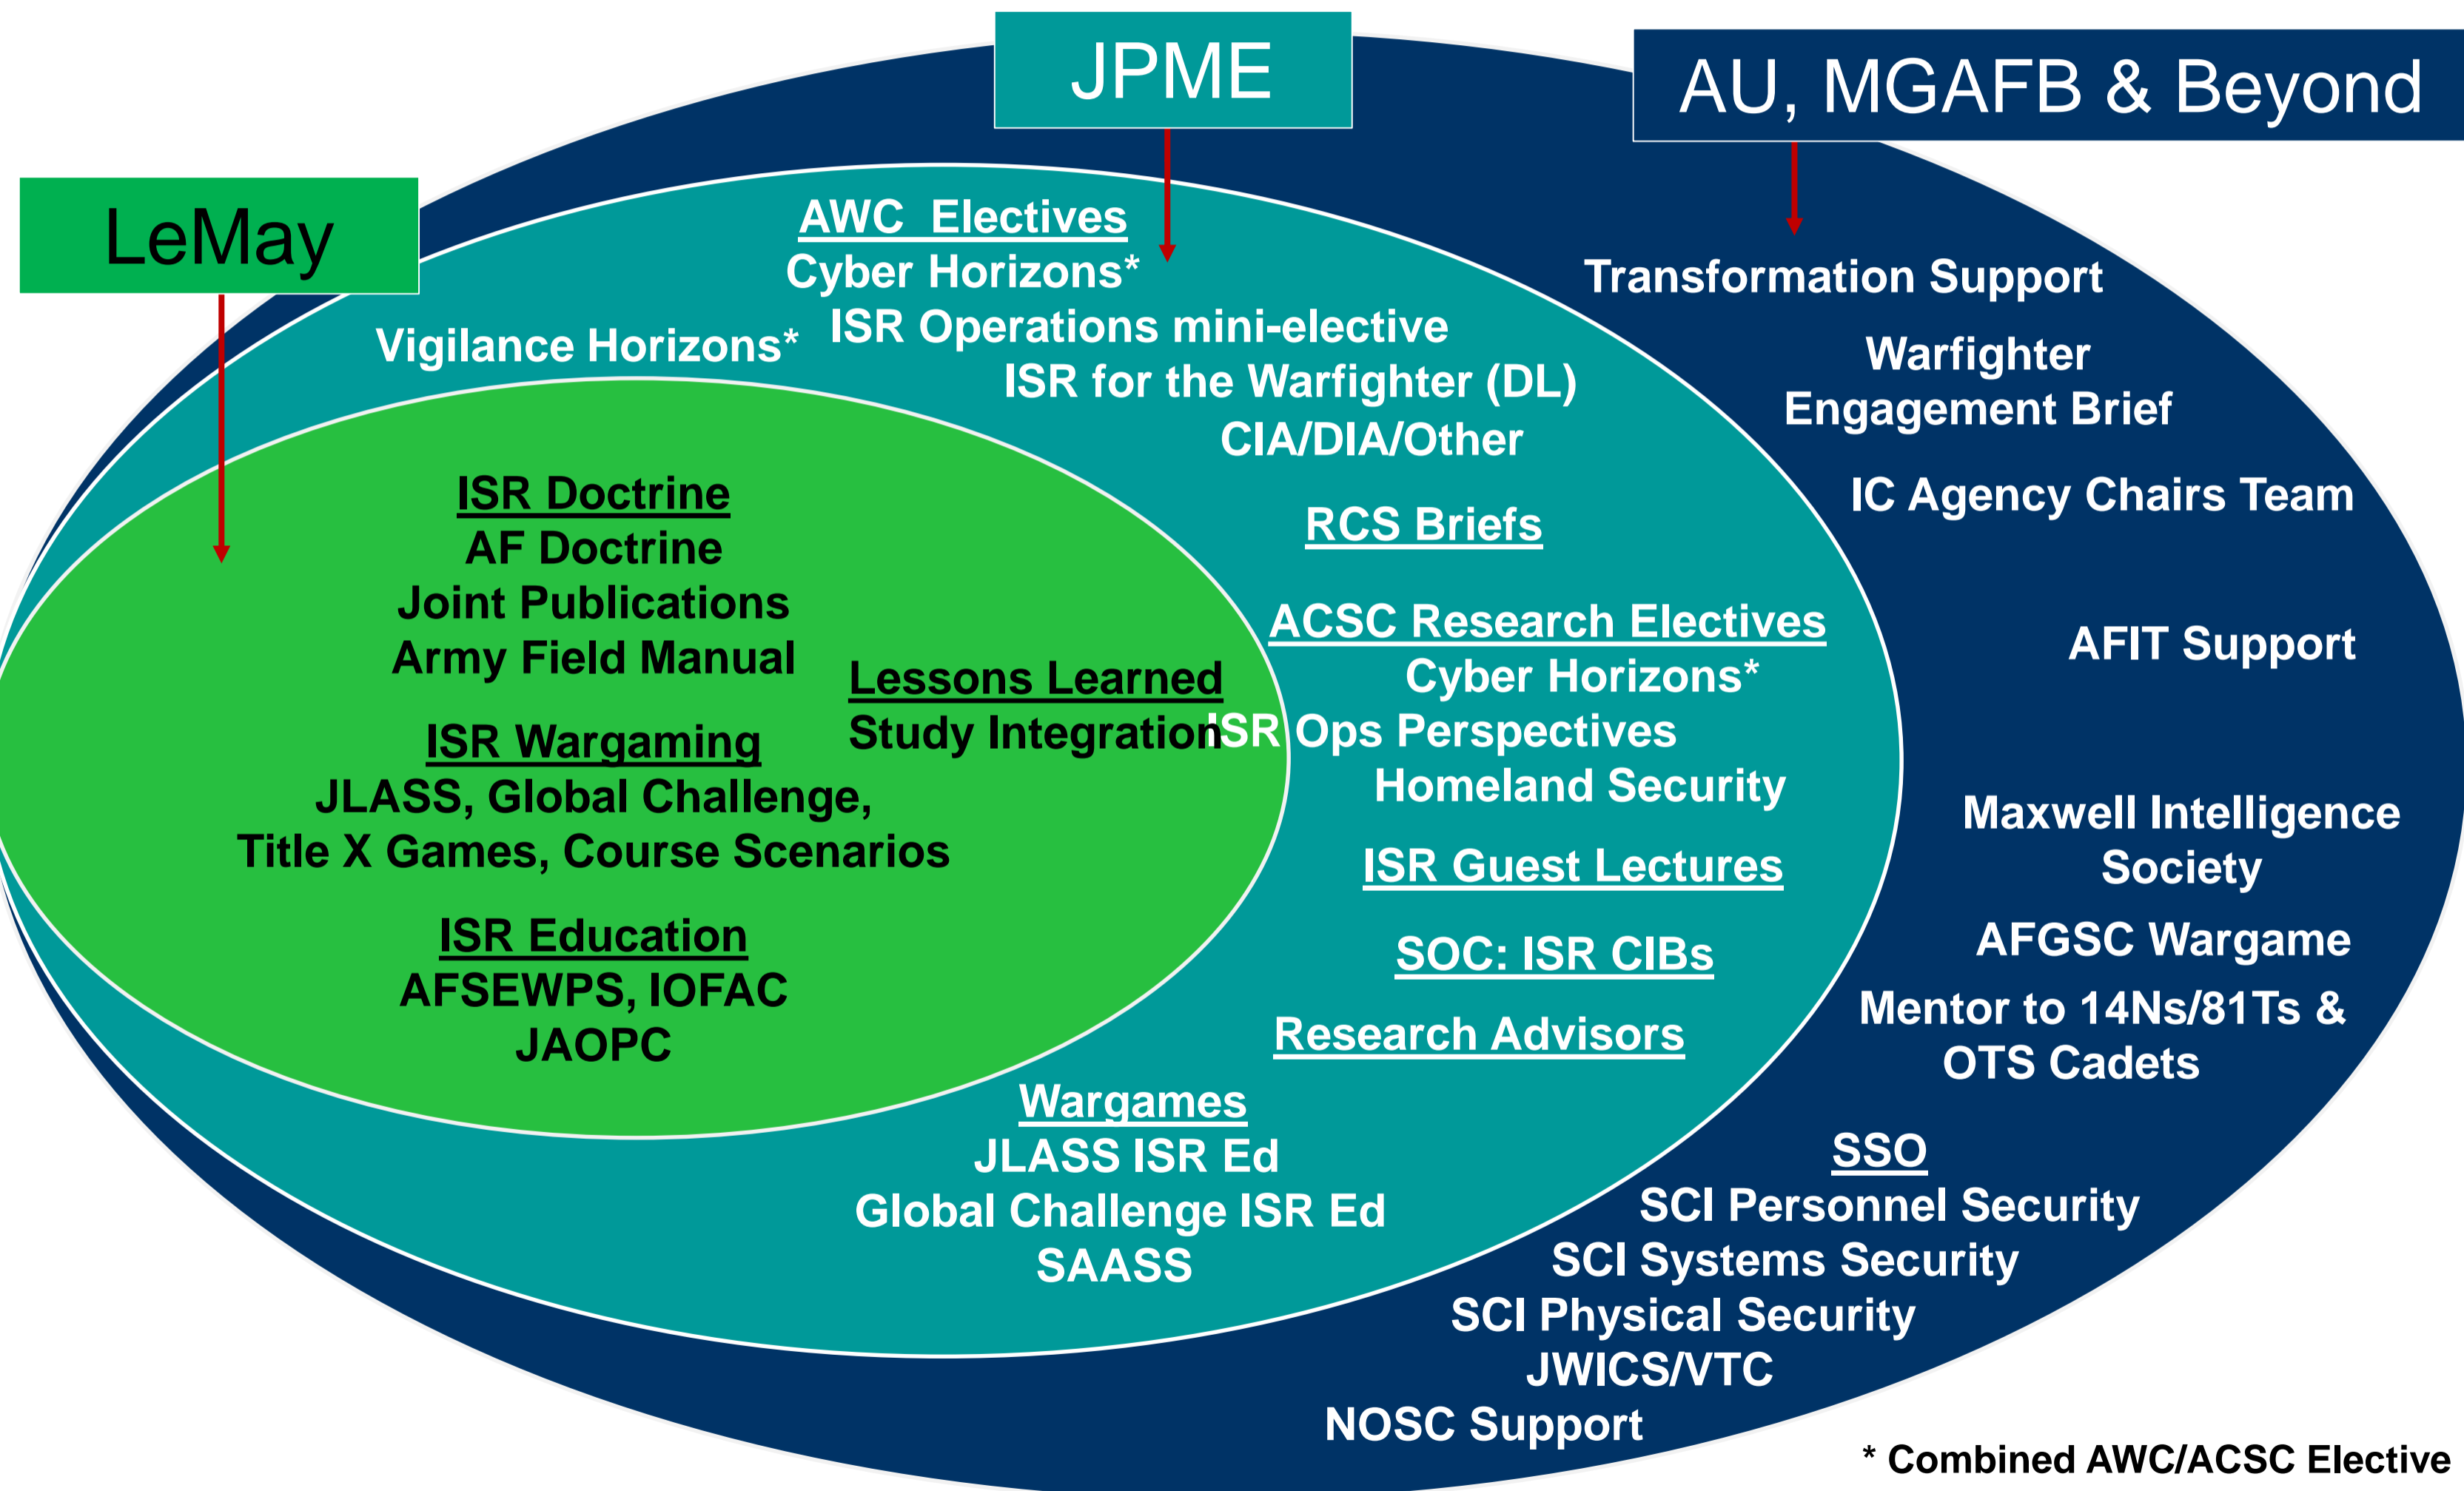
JPME

AU, MGAFB & Beyond

LeMay

AWC Electives
Cyber Horizons*
ISR Operations mini-elective
ISR for the Warfighter (DL)
CIA/DIA/Other

Vigilance Horizons*

Transformation Support

Warfighter Engagement Brief

IC Agency Chairs Team

RCS Briefs

ISR Doctrine
AF Doctrine
Joint Publications
Army Field Manual

ISR Wargaming
JLASS, Global Challenge, Title X Games, Course Scenarios

ISR Education
AFSEWPS, IOFAC
JAOPC

Lessons Learned
Study Integration

ACSC Research Electives
Cyber Horizons*
ISR Ops Perspectives
Homeland Security

AFIT Support

ISR Guest Lectures

SOC: ISR CIBs

Research Advisors

Maxwell Intelligence Society

AFGSC Wargame

Mentor to 14Ns/81Ts & OTS Cadets

Wargames
JLASS ISR Ed
Global Challenge ISR Ed
SAASS

SSO
SCI Personnel Security
SCI Systems Security
SCI Physical Security
JWICS/VTC
NOSC Support

* Combined AWC/ACSC Elective